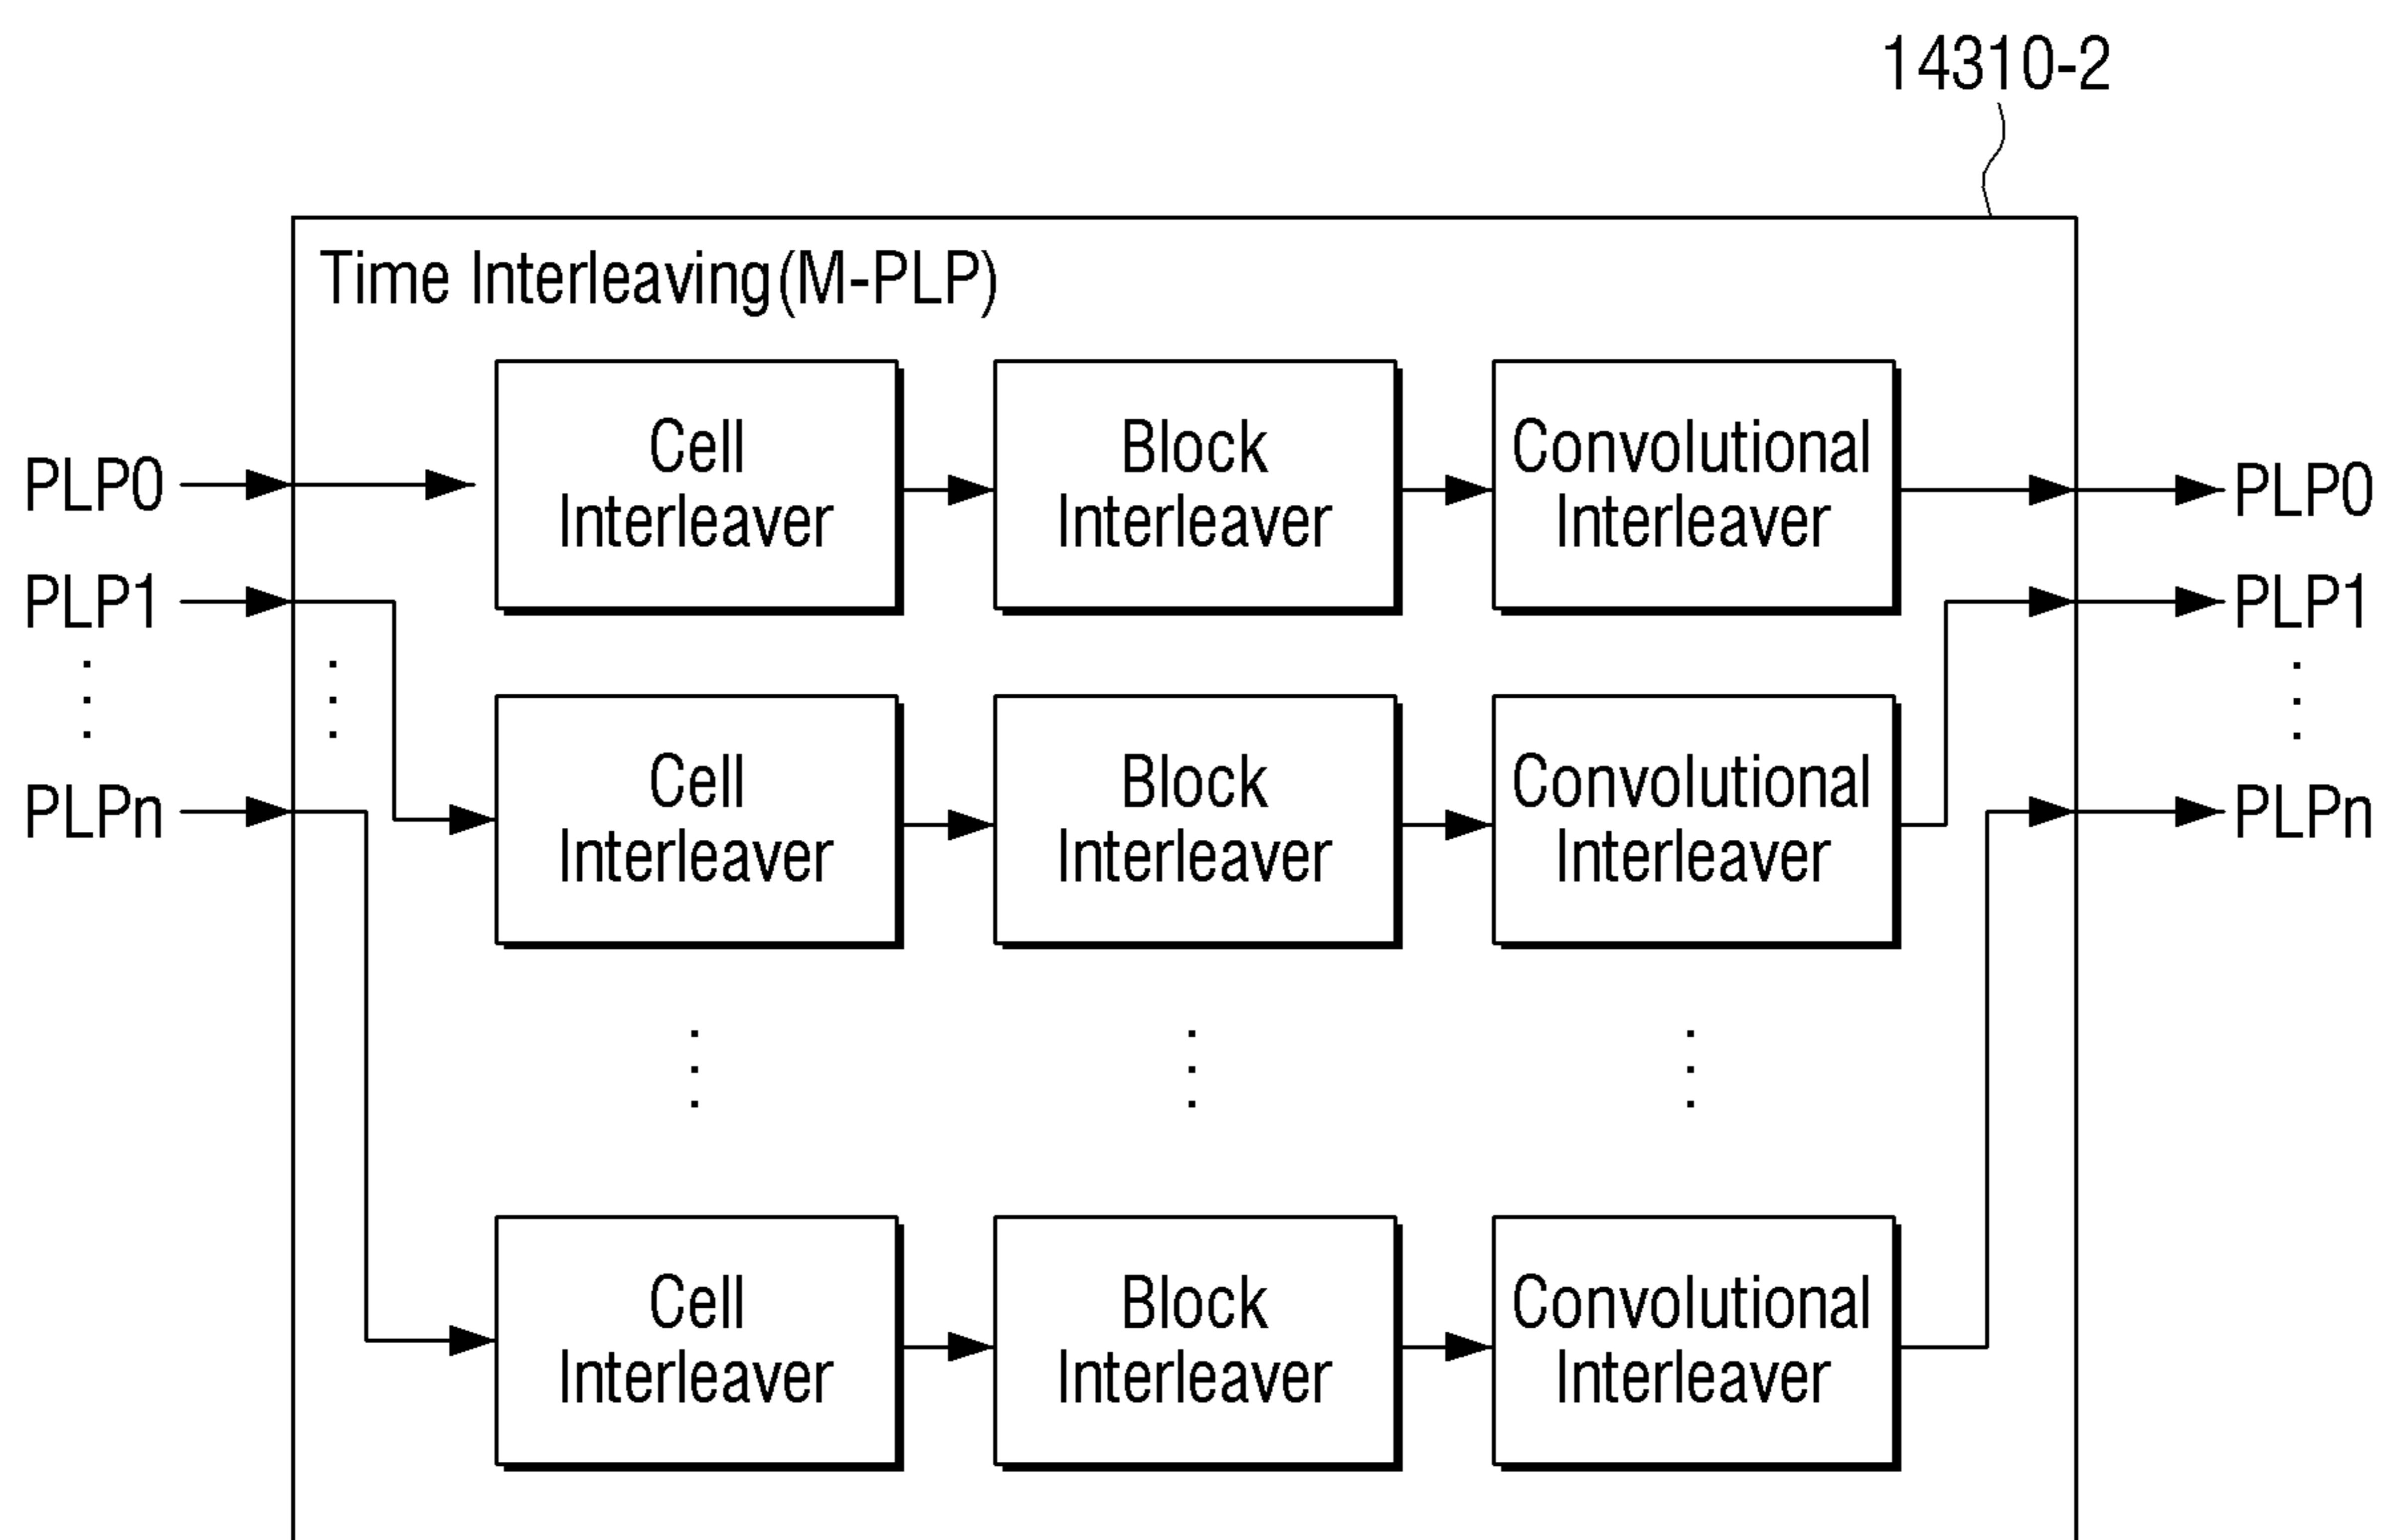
14310-2

Time Interleaving(M-PLP)

PLP0
PLP1
⋮
PLPn

Cell Interleaver

Block Interleaver

Convolutional Interleaver

Cell Interleaver

Block Interleaver

Convolutional Interleaver

⋮ ⋮ ⋮

Cell Interleaver

Block Interleaver

Convolutional Interleaver

PLP0
PLP1
⋮
PLPn